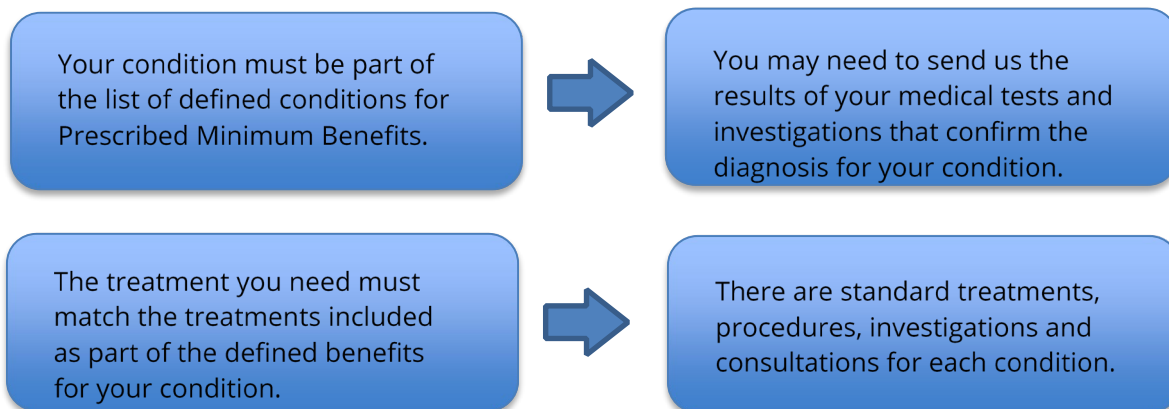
Your condition must be part of the list of defined conditions for Prescribed Minimum Benefits.

You may need to send us the results of your medical tests and investigations that confirm the diagnosis for your condition.

The treatment you need must match the treatments included as part of the defined benefits for your condition.

There are standard treatments, procedures, investigations and consultations for each condition.